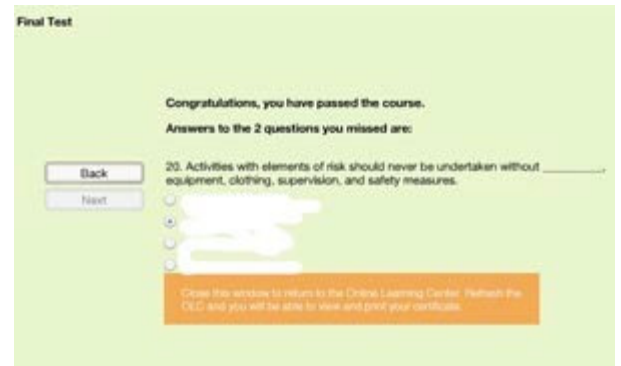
Final Test

Back

Next

Congratulations, you have passed the course.

Answers to the 2 questions you missed are:

20. Activities with elements of risk should never be undertaken without ________, equipment, clothing, supervision, and safety measures.

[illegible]

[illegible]

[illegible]

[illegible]

Close this window to return to the Online Learning Center. Refresh the OLC and you will be able to view and print your certificate.